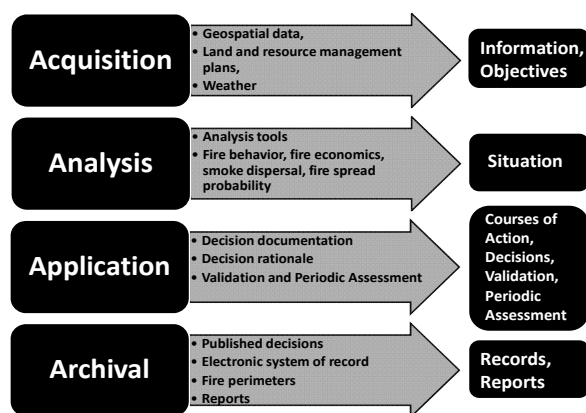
Acquisition

• Geospatial data,
• Land and resource management plans,
• Weather

Information, Objectives

Analysis

• Analysis tools
• Fire behavior, fire economics, smoke dispersal, fire spread probability

Situation

Application

• Decision documentation
• Decision rationale
• Validation and Periodic Assessment

Courses of Action, Decisions, Validation, Periodic Assessment

Archival

• Published decisions
• Electronic system of record
• Fire perimeters
• Reports

Records, Reports